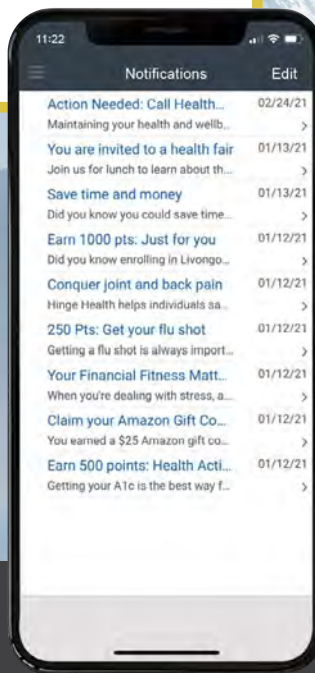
11:22

Notifications Edit

Action Needed: Call Health... 02/24/21
Maintaining your health and wellb...

You are invited to a health fair 01/13/21
Join us for lunch to learn about th...

Save time and money 01/13/21
Did you know you could save time...

Earn 1000 pts: Just for you 01/12/21
Did you know enrolling in Livongo...

Conquer joint and back pain 01/12/21
Hinge Health helps individuals sa...

250 Pts: Get your flu shot 01/12/21
Getting a flu shot is always import...

Your Financial Fitness Matt... 01/12/21
When you're dealing with stress, a...

Claim your Amazon Gift Co... 01/12/21
You earned a $25 Amazon gift co...

Earn 500 points: Health Acti... 01/12/21
Getting your A1c is the best way f...